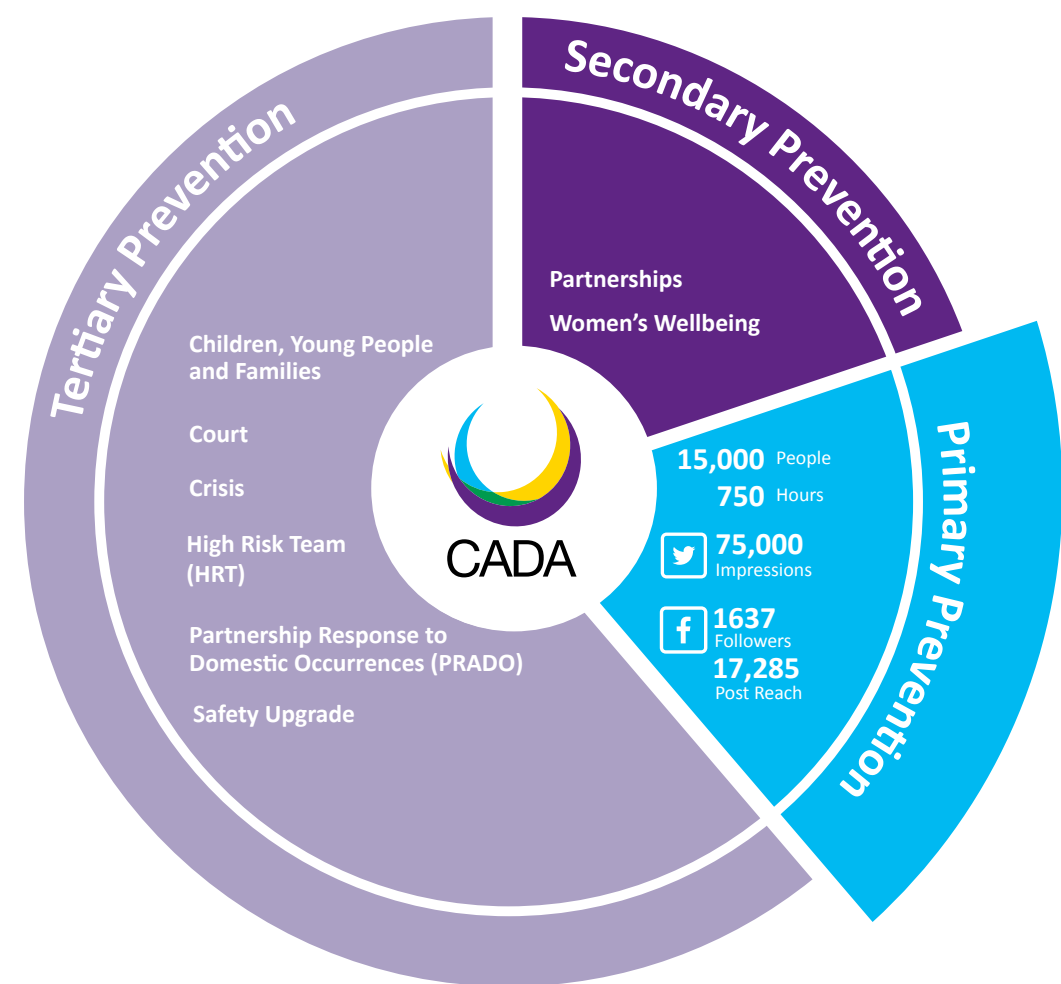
Secondary Prevention

Partnerships

Women's Wellbeing

Tertiary Prevention

Children, Young People and Families

Court

Crisis

High Risk Team (HRT)

Partnership Response to Domestic Occurrences (PRADO)

Safety Upgrade

CADA

Primary Prevention

15,000 People

750 Hours

75,000 Impressions

1637 Followers

17,285 Post Reach